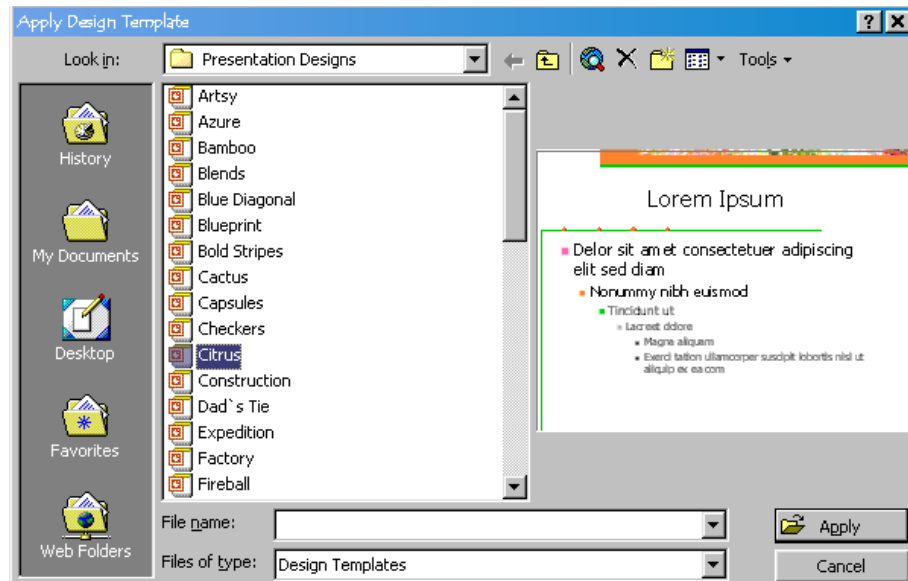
Apply Design Template

Look in: Presentation Designs

Tools

History

My Documents

Desktop

Favorites

Web Folders

Artsy
Azure
Bamboo
Blends
Blue Diagonal
Blueprint
Bold Stripes
Cactus
Capsules
Checkers
Citrus
Construction
Dad`s Tie
Expedition
Factory
Fireball

Lorem Ipsum

Delor sit amet consectetuer adipiscing elit sed diam

Nonummy nibh euismod

Tincidunt ut

Lacreet dolore

Magna aliquam

Exerci tation ullamcorper suscipit lobortis nisl ut aliquip ex ea com

File name:

Files of type: Design Templates

Apply

Cancel